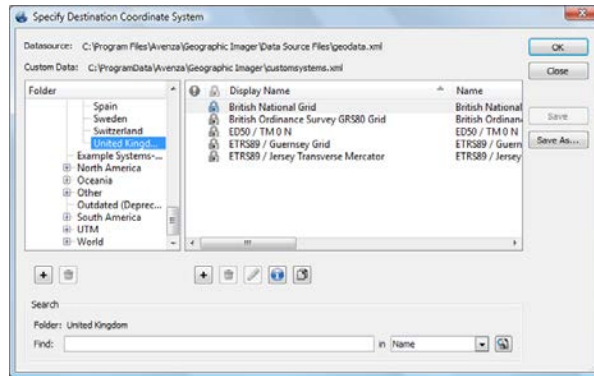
Specify Destination Coordinate System

Datasource: C:\Program Files\Avenza\Geographic Imager\Data Source Files\geodata.xml

Custom Data: C:\ProgramData\Avenza\Geographic Imager\customsystems.xml

OK

Close

Folder

Spain
Sweden
Switzerland
United Kingd...
Example Systems-...
North America
Oceania
Other
Outdated (Deprec...
South America
UTM
World

| Display Name | Name |
|---|---|
| British National Grid | British National |
| British Ordinance Survey GRS80 Grid | British Ordinan |
| ED50 / TM 0 N | ED50 / TM 0 N |
| ETRS89 / Guernsey Grid | ETRS89 / Guern |
| ETRS89 / Jersey Transverse Mercator | ETRS89 / Jersey |

Save

Save As...

Search

Folder: United Kingdom

Find:

in Name